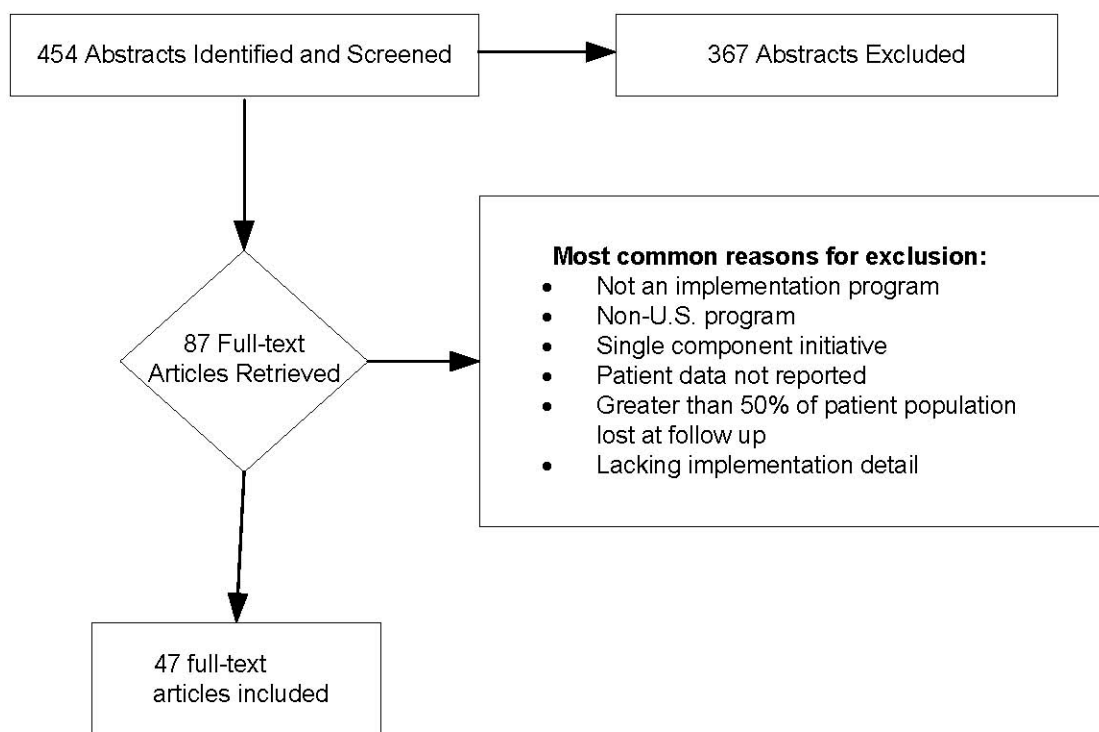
454 Abstracts Identified and Screened

367 Abstracts Excluded

87 Full-text Articles Retrieved

**Most common reasons for exclusion:**
- Not an implementation program
- Non-U.S. program
- Single component initiative
- Patient data not reported
- Greater than 50% of patient population lost at follow up
- Lacking implementation detail

47 full-text articles included